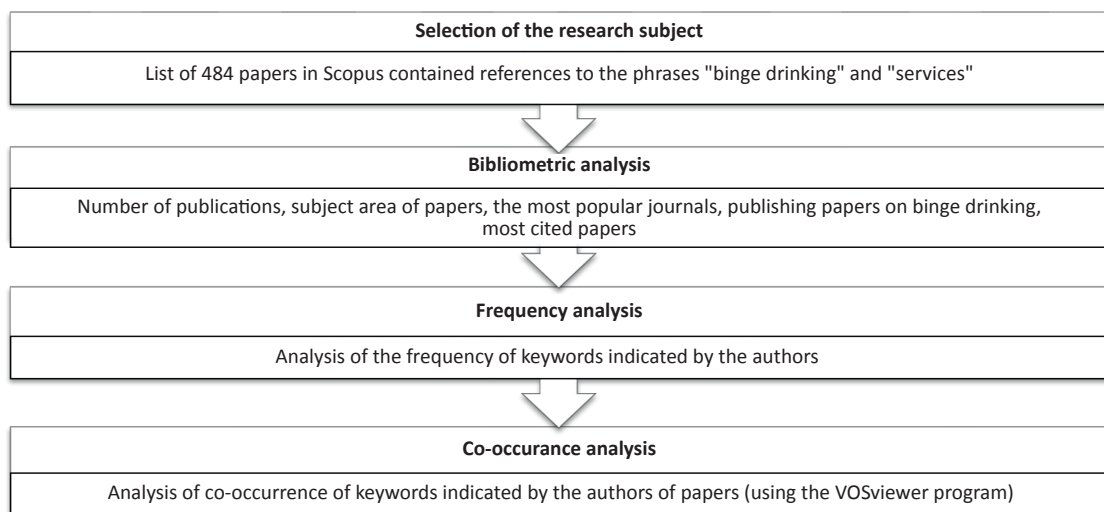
Selection of the research subject

List of 484 papers in Scopus contained references to the phrases "binge drinking" and "services"

Bibliometric analysis

Number of publications, subject area of papers, the most popular journals, publishing papers on binge drinking, most cited papers

Frequency analysis

Analysis of the frequency of keywords indicated by the authors

Co-occurance analysis

Analysis of co-occurrence of keywords indicated by the authors of papers (using the VOSviewer program)